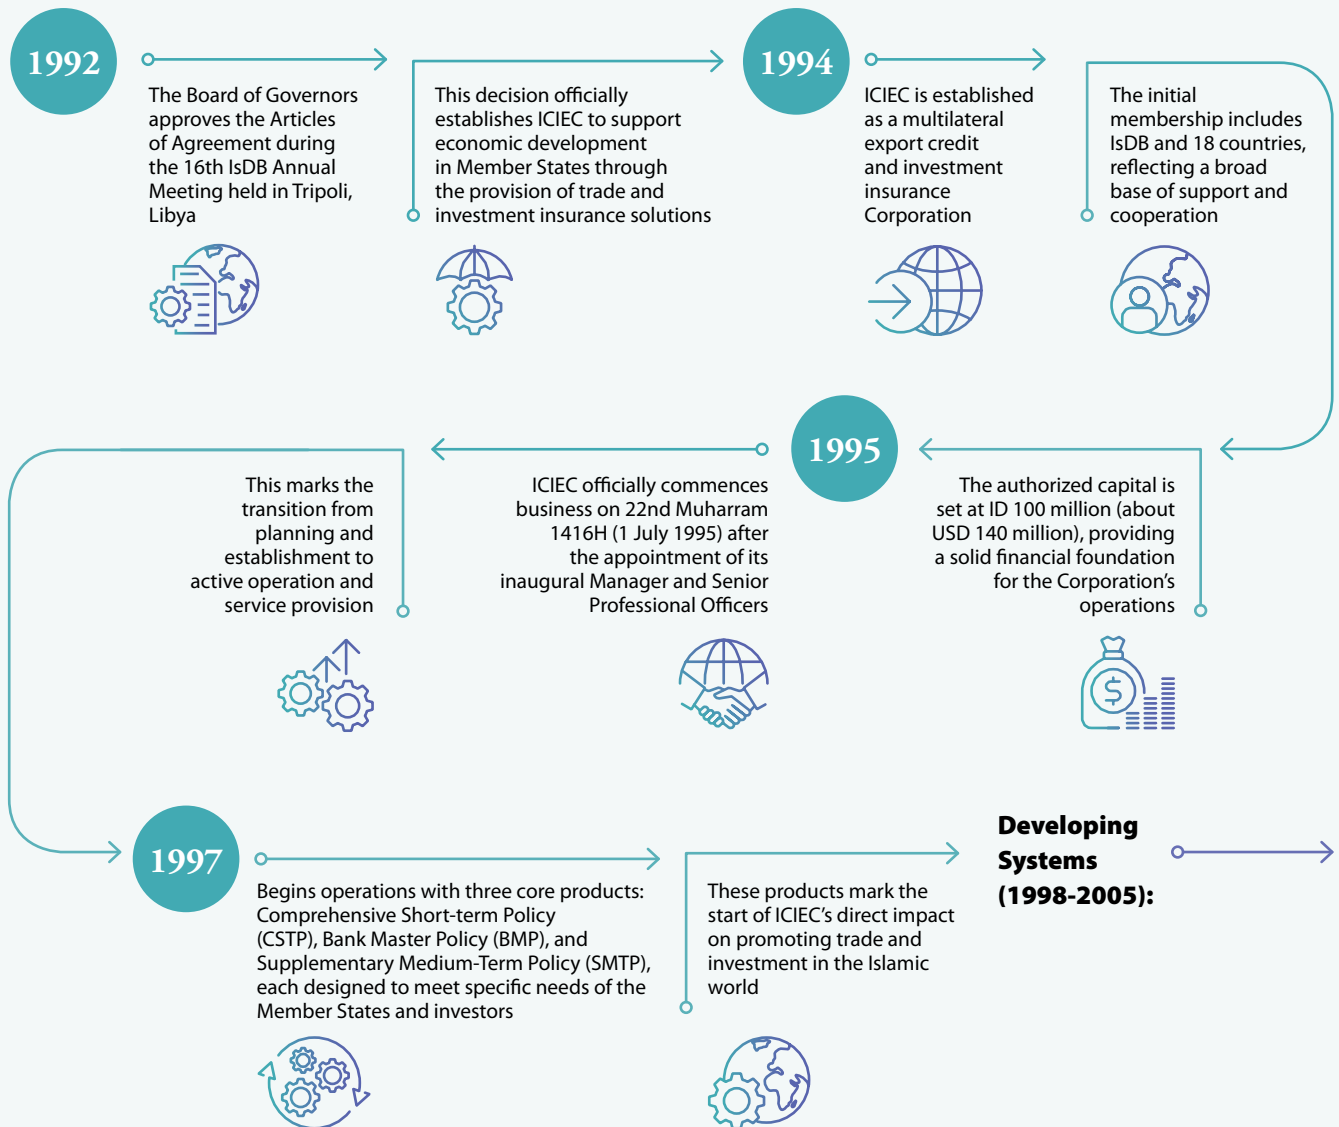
1992

The Board of Governors approves the Articles of Agreement during the 16th IsDB Annual Meeting held in Tripoli, Libya

This decision officially establishes ICIEC to support economic development in Member States through the provision of trade and investment insurance solutions

1994

ICIEC is established as a multilateral export credit and investment insurance Corporation

The initial membership includes IsDB and 18 countries, reflecting a broad base of support and cooperation

1995

The authorized capital is set at ID 100 million (about USD 140 million), providing a solid financial foundation for the Corporation's operations

ICIEC officially commences business on 22nd Muharram 1416H (1 July 1995) after the appointment of its inaugural Manager and Senior Professional Officers

This marks the transition from planning and establishment to active operation and service provision

1997

Begins operations with three core products: Comprehensive Short-term Policy (CSTP), Bank Master Policy (BMP), and Supplementary Medium-Term Policy (SMTP), each designed to meet specific needs of the Member States and investors

These products mark the start of ICIEC's direct impact on promoting trade and investment in the Islamic world

Developing Systems (1998-2005):